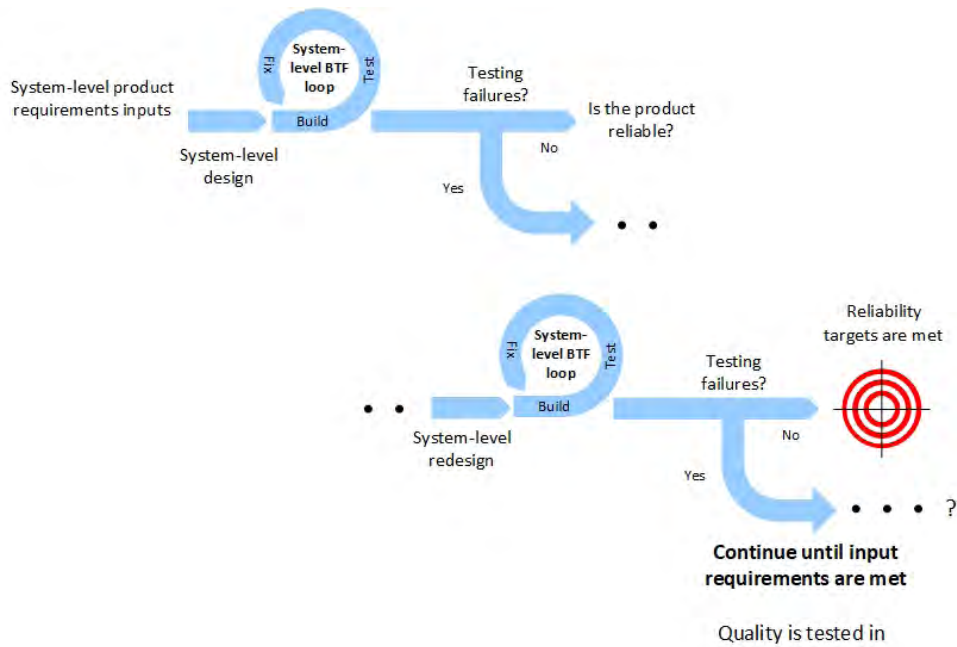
System-level product requirements inputs

System-level design

Fix

System-level BTF loop

Test

Build

Testing failures?

Is the product reliable?

No

Yes

• •

• •

System-level redesign

Fix

System-level BTF loop

Test

Build

Testing failures?

Reliability targets are met

No

Yes

• • • ?

**Continue until input requirements are met**

Quality is tested in